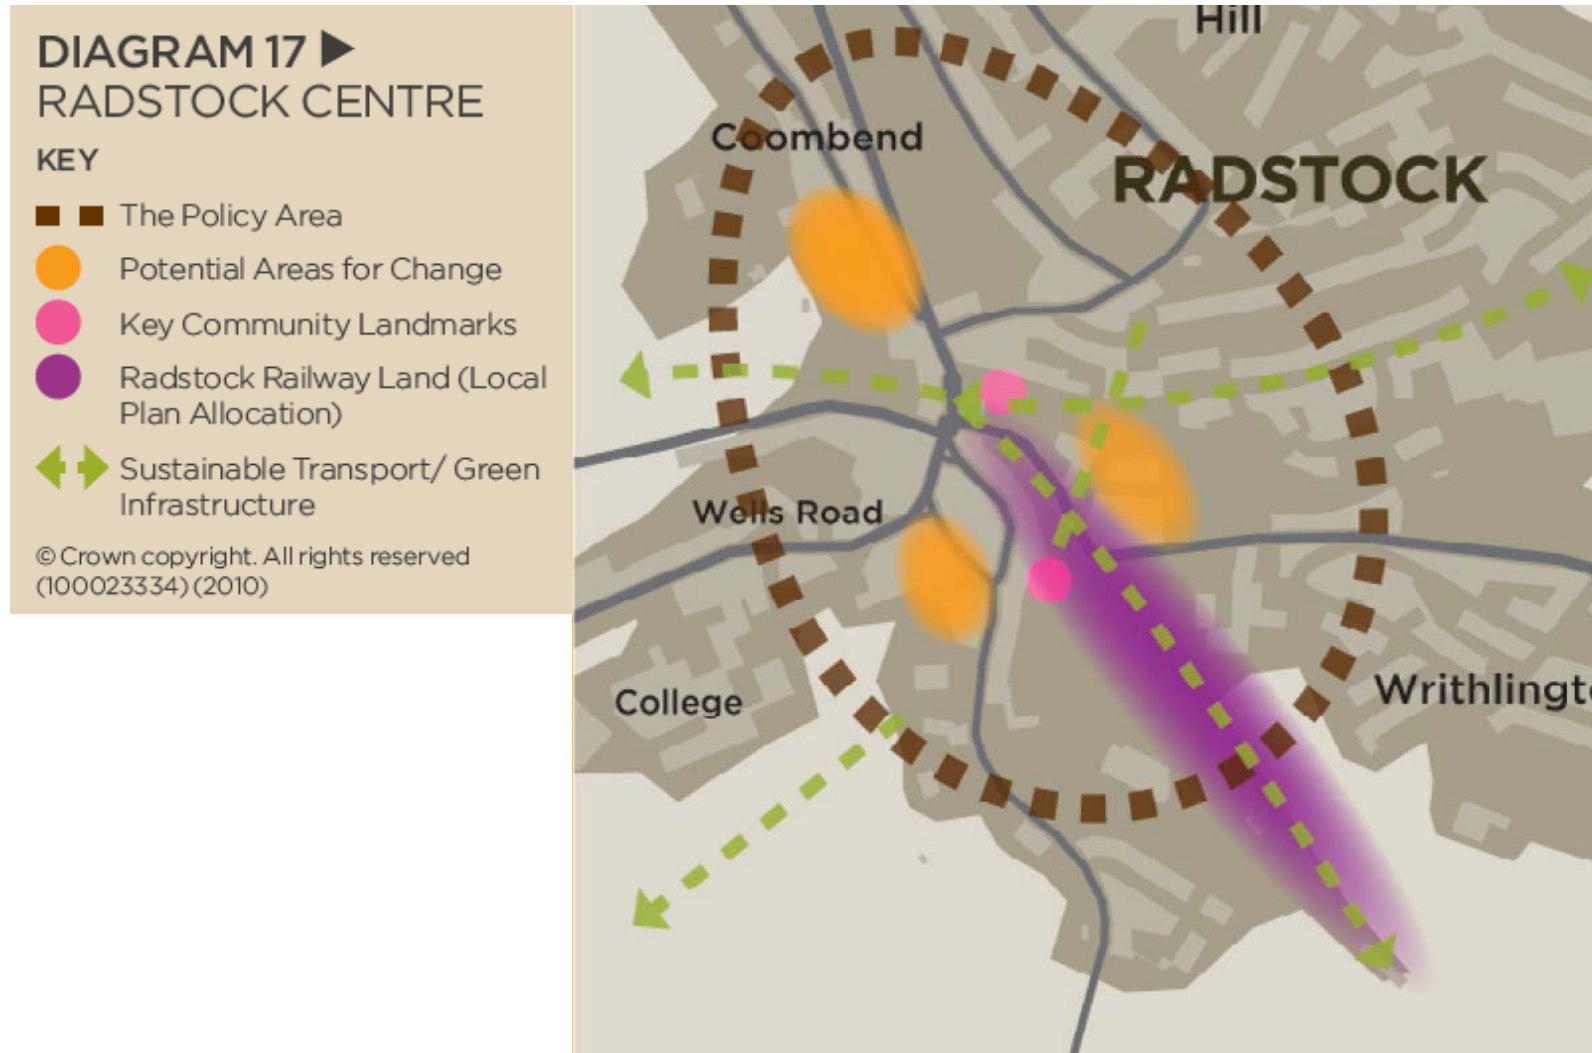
DIAGRAM 17 ▶
RADSTOCK CENTRE

KEY

The Policy Area

Potential Areas for Change

Key Community Landmarks

Radstock Railway Land (Local Plan Allocation)

Sustainable Transport/ Green Infrastructure

© Crown copyright. All rights reserved (100023334) (2010)

Hill

Coombend

RADSTOCK

Wells Road

College

Writhlingt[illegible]